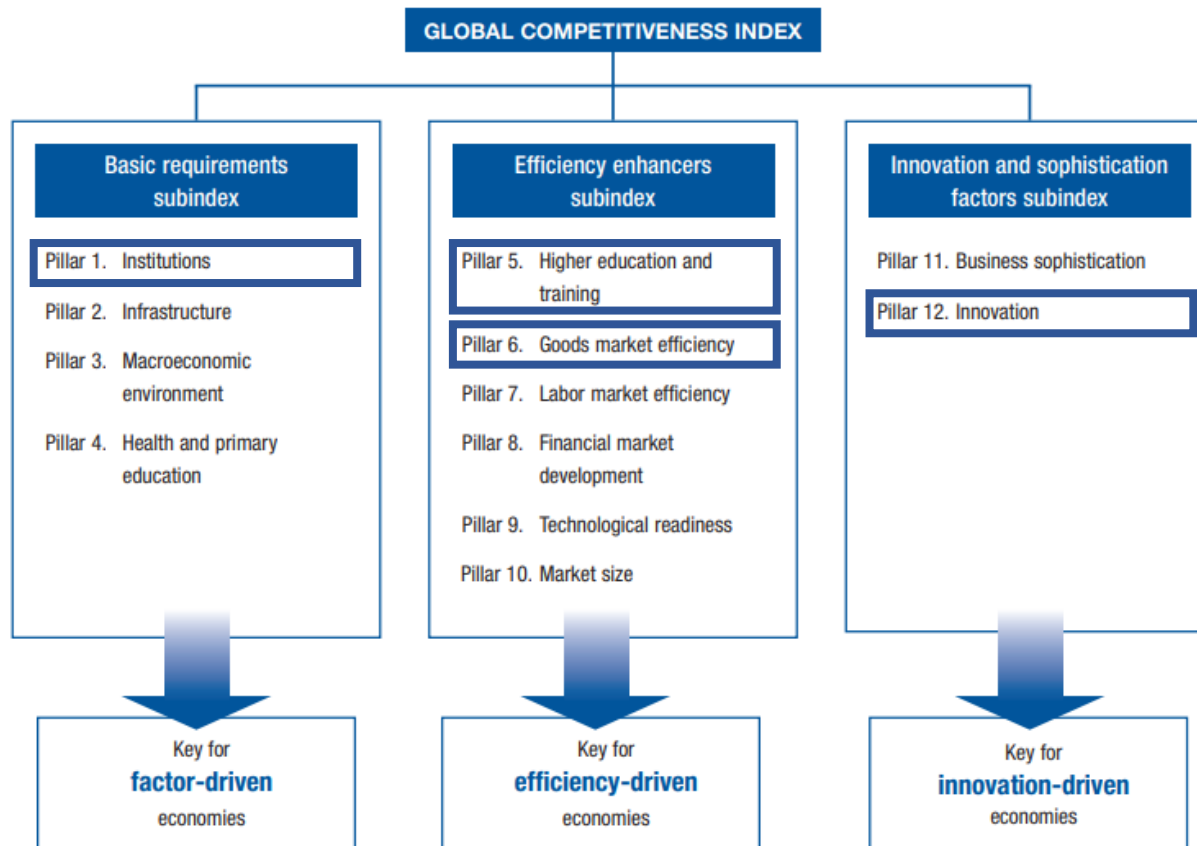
GLOBAL COMPETITIVENESS INDEX

Basic requirements subindex

Pillar 1. Institutions

Pillar 2. Infrastructure

Pillar 3. Macroeconomic environment

Pillar 4. Health and primary education

Efficiency enhancers subindex

Pillar 5. Higher education and training

Pillar 6. Goods market efficiency

Pillar 7. Labor market efficiency

Pillar 8. Financial market development

Pillar 9. Technological readiness

Pillar 10. Market size

Innovation and sophistication factors subindex

Pillar 11. Business sophistication

Pillar 12. Innovation

Key for **factor-driven** economies

Key for **efficiency-driven** economies

Key for **innovation-driven** economies